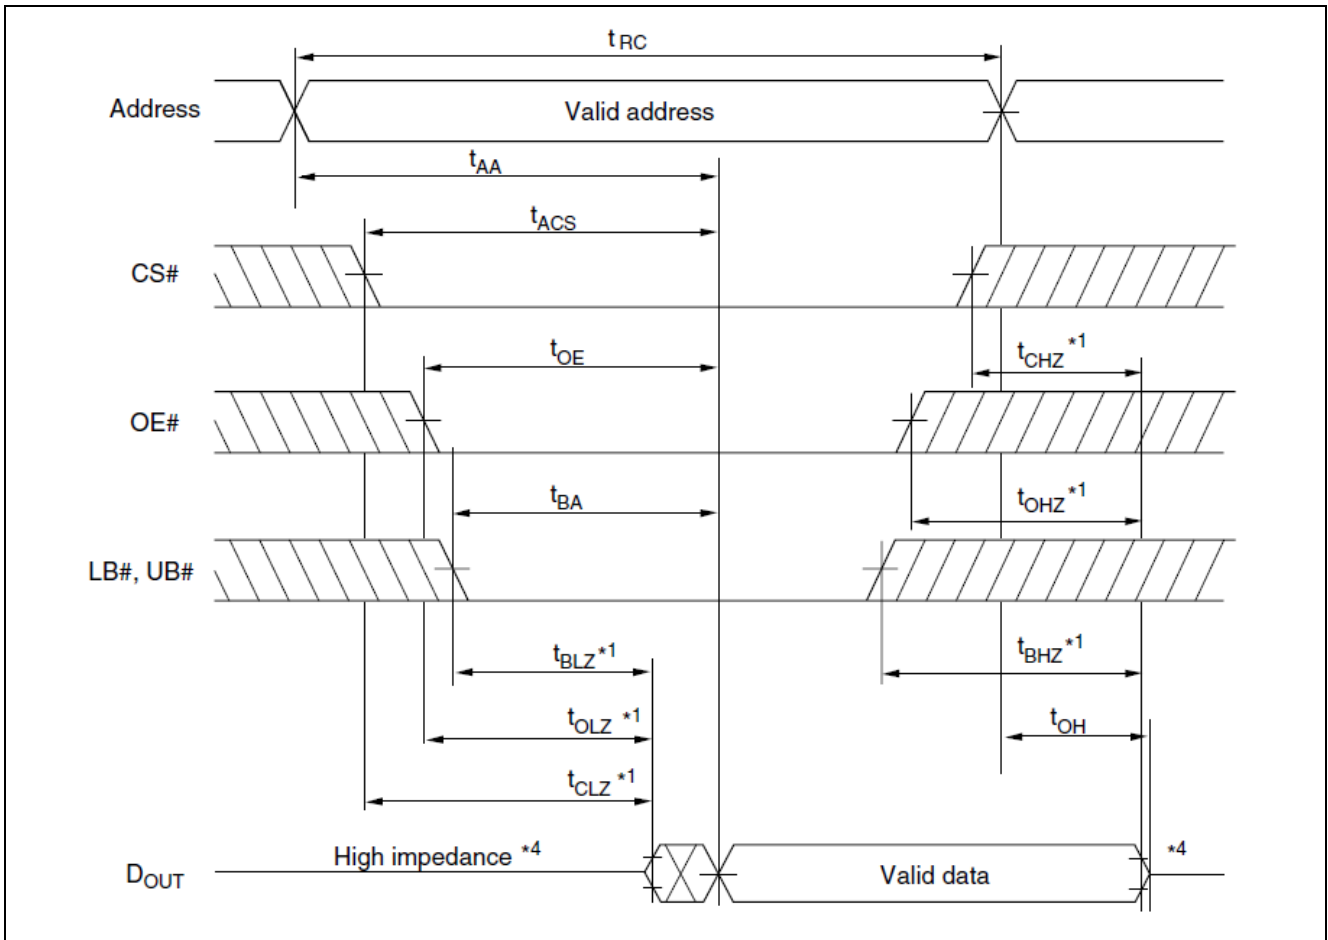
$t_{RC}$

Address

Valid address

$t_{AA}$

$t_{ACS}$

CS#

$t_{OE}$

$t_{CHZ}$ *1

OE#

$t_{BA}$

$t_{OHZ}$ *1

LB#, UB#

$t_{BLZ}$*1

$t_{BHZ}$*1

$t_{OLZ}$ *1

$t_{OH}$

$t_{CLZ}$ *1

$D_{OUT}$

High impedance *4

Valid data

*4